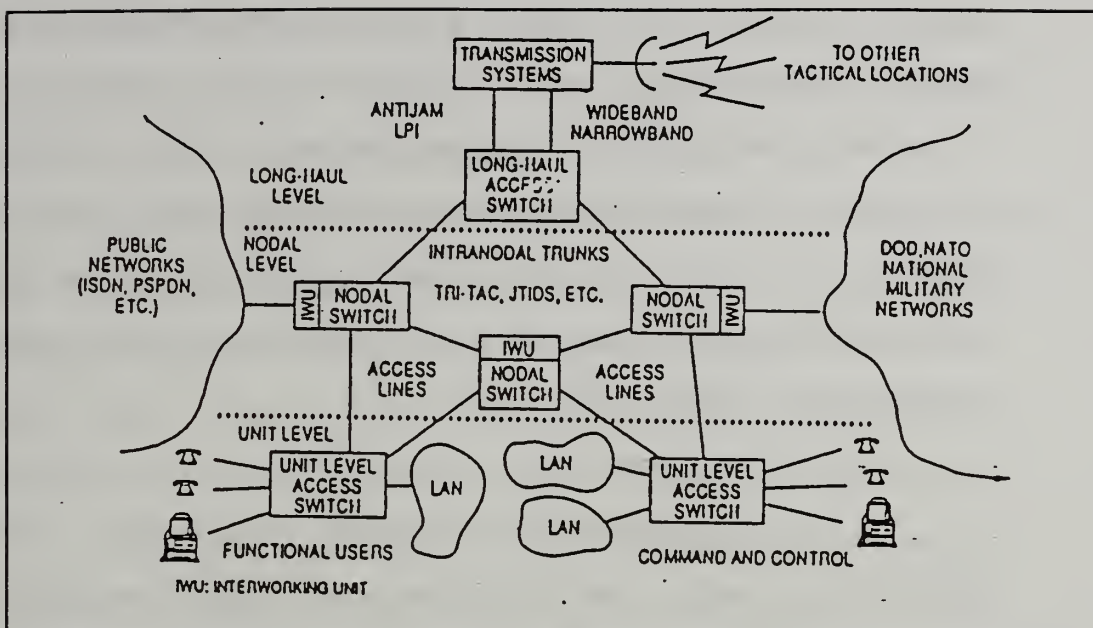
TRANSMISSION SYSTEMS

TO OTHER TACTICAL LOCATIONS

ANTIJAM LPI

WIDEBAND NARROWBAND

LONG-HAUL LEVEL

LONG-HAUL ACCESS SWITCH

PUBLIC NETWORKS (ISDN, PSPDN, ETC.)

NODAL LEVEL

INTRANODAL TRUNKS

DOD,NATO NATIONAL MILITARY NETWORKS

IWU NODAL SWITCH

TRI-TAC, JTIDS, ETC.

NODAL SWITCH IWU

IWU NODAL SWITCH

ACCESS LINES

ACCESS LINES

UNIT LEVEL

UNIT LEVEL ACCESS SWITCH

LAN

LAN

LAN

UNIT LEVEL ACCESS SWITCH

FUNCTIONAL USERS

COMMAND AND CONTROL

IWU: INTERWORKING UNIT